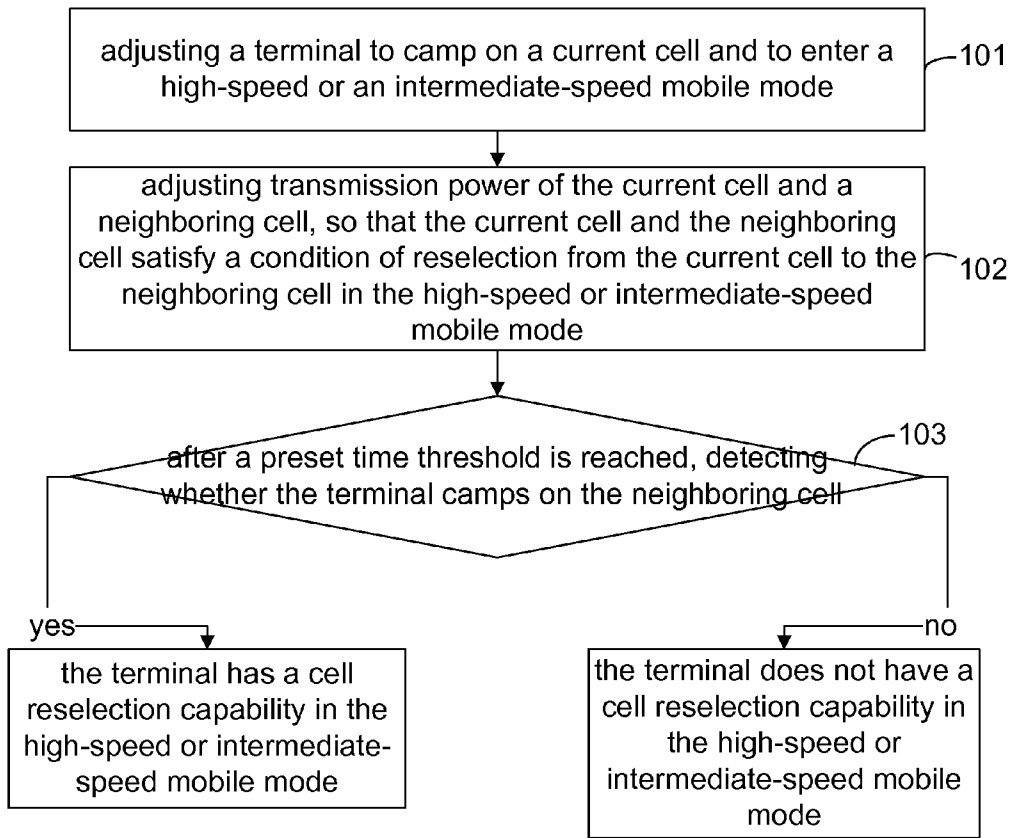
adjusting a terminal to camp on a current cell and to enter a high-speed or an intermediate-speed mobile mode

101

adjusting transmission power of the current cell and a neighboring cell, so that the current cell and the neighboring cell satisfy a condition of reselection from the current cell to the neighboring cell in the high-speed or intermediate-speed mobile mode

102

after a preset time threshold is reached, detecting whether the terminal camps on the neighboring cell

103

yes

no

the terminal has a cell reselection capability in the high-speed or intermediate-speed mobile mode

the terminal does not have a cell reselection capability in the high-speed or intermediate-speed mobile mode